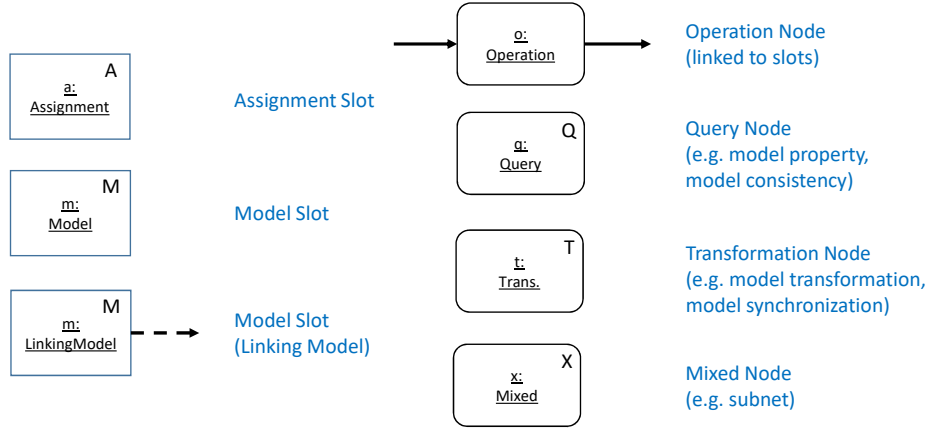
A
a:
Assignment

Assignment Slot

M
m:
Model

Model Slot

M
m:
LinkingModel

Model Slot
(Linking Model)

o:
Operation

Operation Node
(linked to slots)

Q
q:
Query

Query Node
(e.g. model property, model consistency)

T
t:
Trans.

Transformation Node
(e.g. model transformation, model synchronization)

X
x:
Mixed

Mixed Node
(e.g. subnet)